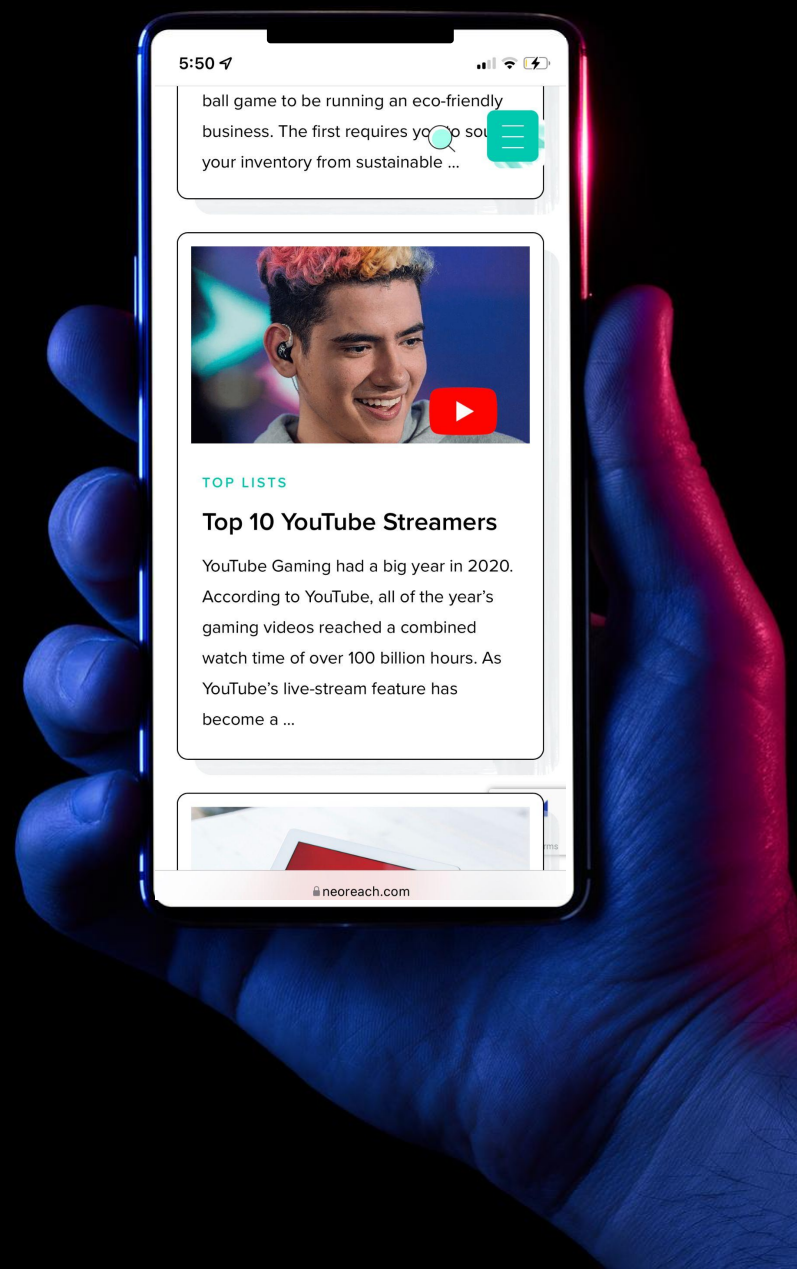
5:50

ball game to be running an eco-friendly business. The first requires yo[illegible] sou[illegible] your inventory from sustainable ...

TOP LISTS

Top 10 YouTube Streamers

YouTube Gaming had a big year in 2020. According to YouTube, all of the year's gaming videos reached a combined watch time of over 100 billion hours. As YouTube's live-stream feature has become a ...

neoreach.com